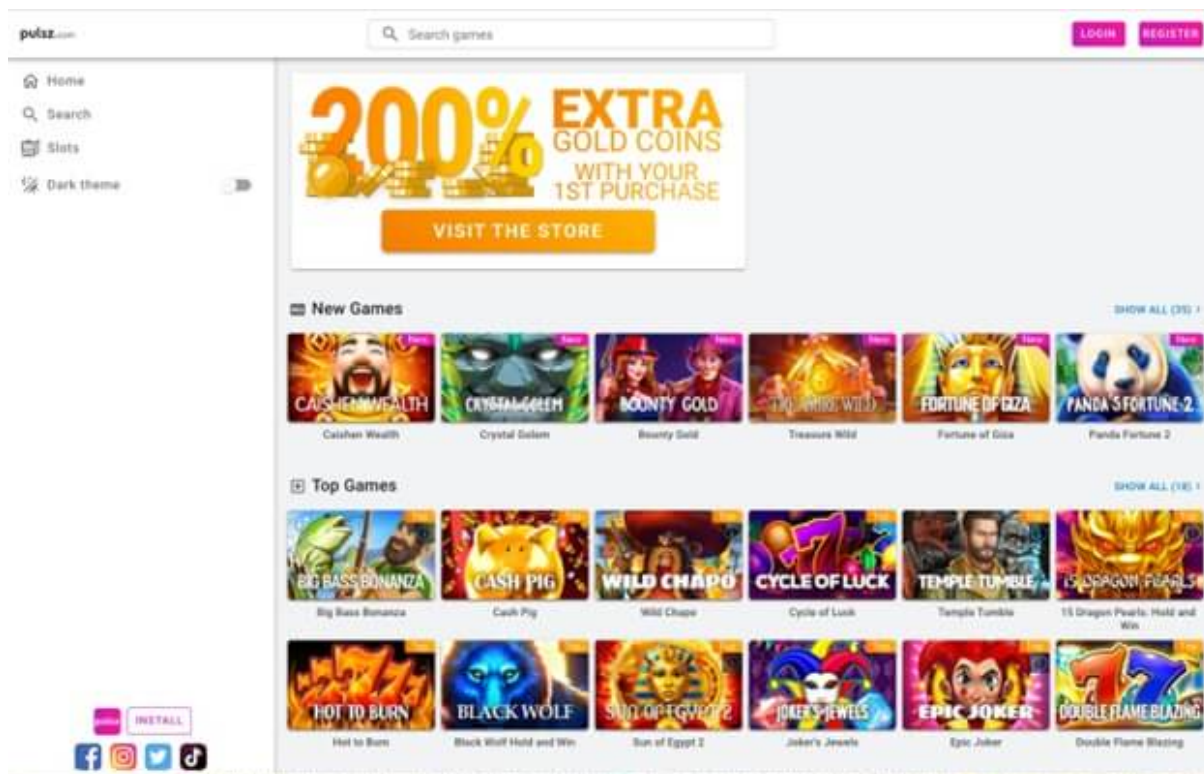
pulsz.com

Search games

LOGIN REGISTER

Home
Search
Slots
Dark theme

200% EXTRA GOLD COINS WITH YOUR 1ST PURCHASE

VISIT THE STORE

New Games

SHOW ALL (35) ›

New
CAISHEN WEALTH
Caishen Wealth

New
CRYSTAL GOLEM
Crystal Golem

New
BOUNTY GOLD
Bounty Gold

New
TREASURE WILD
Treasure Wild

New
FORTUNE OF GIZA
Fortune of Giza

New
PANDA'S FORTUNE 2
Panda Fortune 2

Top Games

SHOW ALL (18) ›

BIG BASS BONANZA
Big Bass Bonanza

CASH PIG
Cash Pig

WILD CHAPO
Wild Chapo

CYCLE OF LUCK
Cycle of Luck

TEMPLE TUMBLE
Temple Tumble

15 DRAGON PEARLS
15 Dragon Pearls: Hold and Win

HOT TO BURN
Hot to Burn

BLACK WOLF
Black Wolf Hold and Win

SUN OF EGYPT 2
Sun of Egypt 2

JOKER'S JEWELS
Joker's Jewels

EPIC JOKER
Epic Joker

DOUBLE FLAME BLAZING
Double Flame Blazing

INSTALL